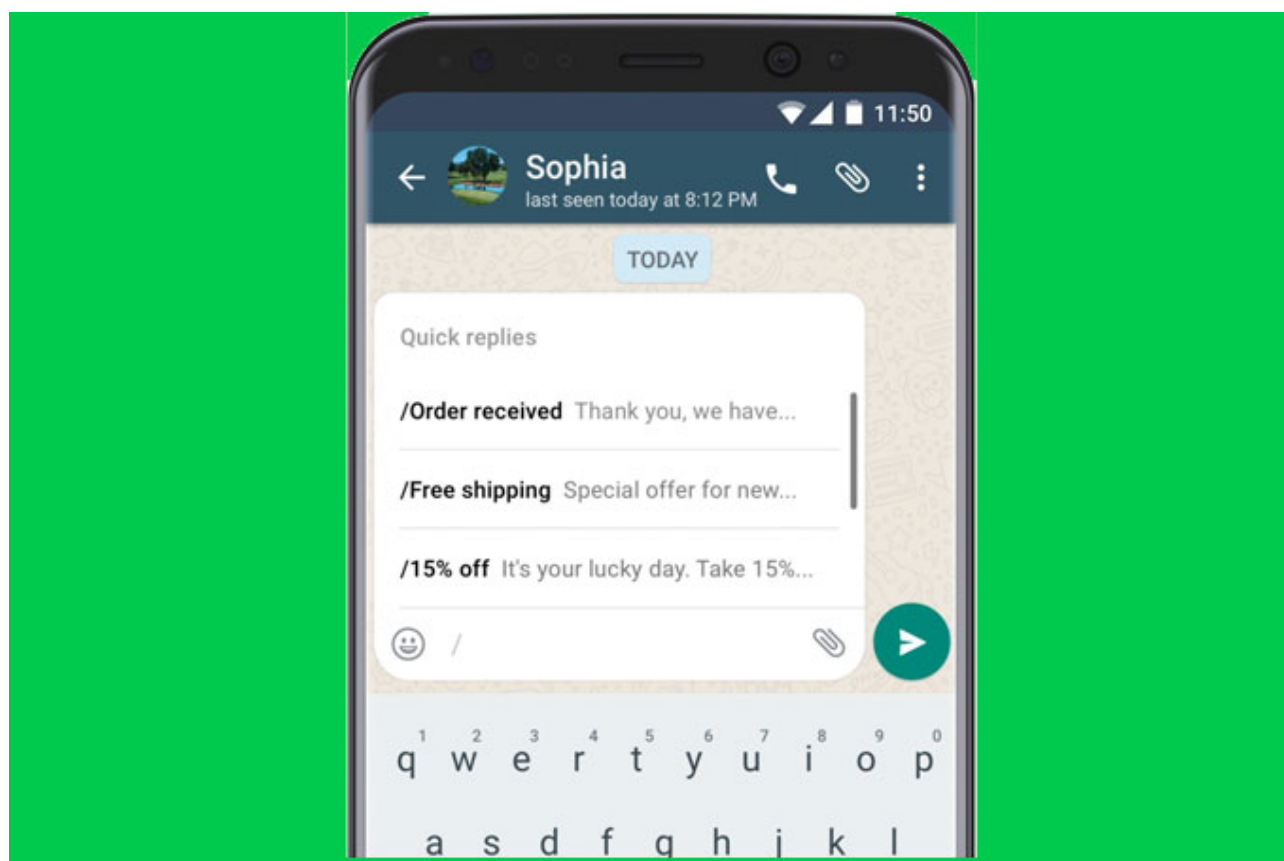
11:50

Sophia
last seen today at 8:12 PM

TODAY

Quick replies

/Order received Thank you, we have...

/Free shipping Special offer for new...

/15% off It's your lucky day. Take 15%...

/

1 2 3 4 5 6 7 8 9 0
q w e r t y u i o p
a s d f g h j k l